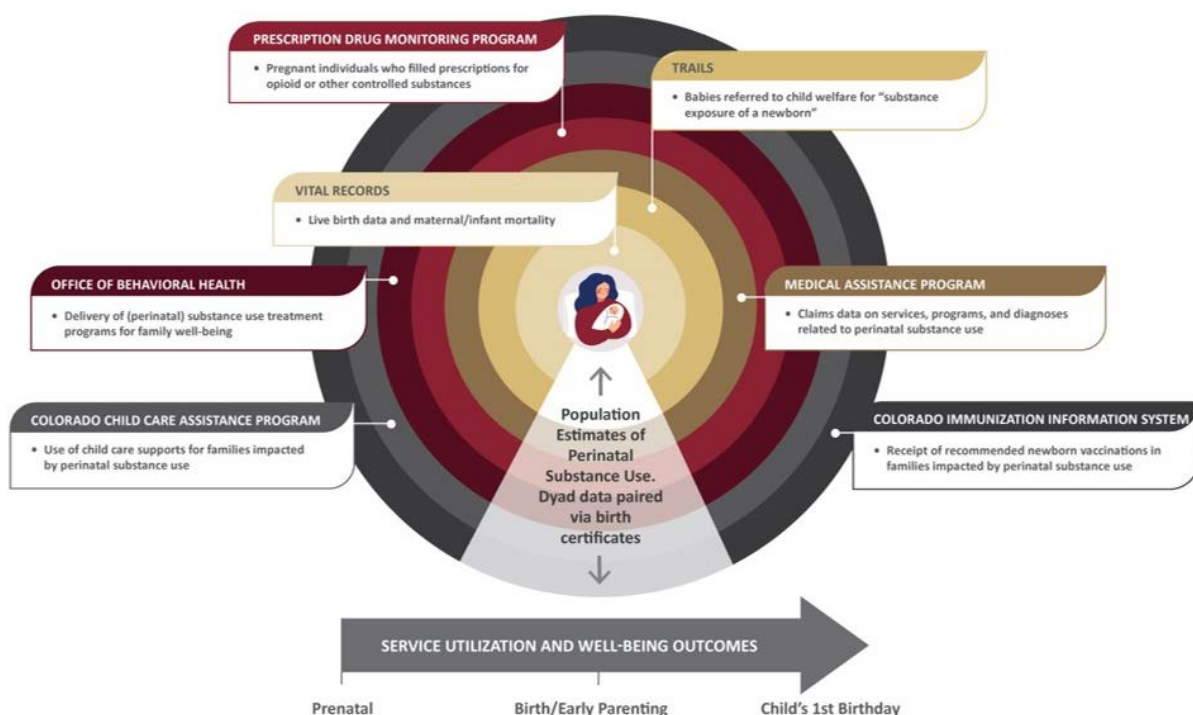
PRESCRIPTION DRUG MONITORING PROGRAM

• Pregnant individuals who filled prescriptions for opioid or other controlled substances

TRAILS

• Babies referred to child welfare for "substance exposure of a newborn"

VITAL RECORDS

• Live birth data and maternal/infant mortality

OFFICE OF BEHAVIORAL HEALTH

• Delivery of (perinatal) substance use treatment programs for family well-being

MEDICAL ASSISTANCE PROGRAM

• Claims data on services, programs, and diagnoses related to perinatal substance use

COLORADO CHILD CARE ASSISTANCE PROGRAM

• Use of child care supports for families impacted by perinatal substance use

COLORADO IMMUNIZATION INFORMATION SYSTEM

• Receipt of recommended newborn vaccinations in families impacted by perinatal substance use

Population Estimates of Perinatal Substance Use. Dyad data paired via birth certificates

SERVICE UTILIZATION AND WELL-BEING OUTCOMES

Prenatal

Birth/Early Parenting

Child's 1st Birthday